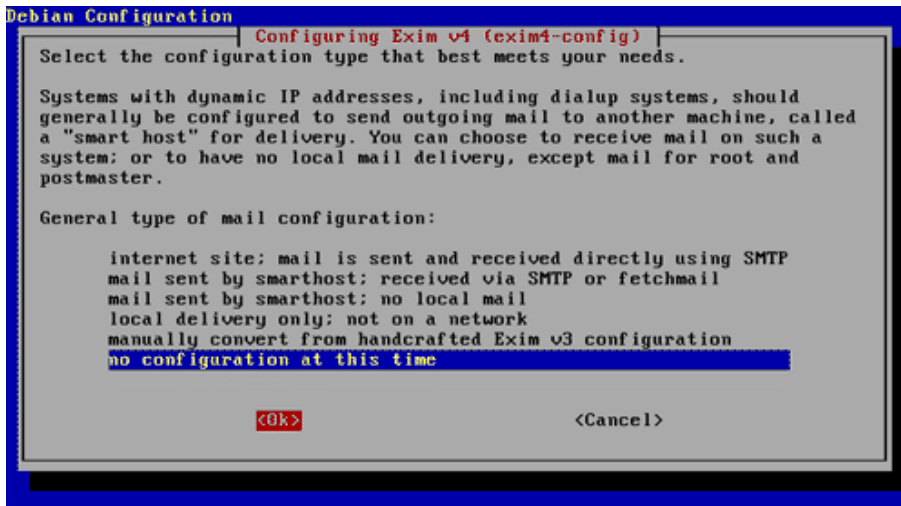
Debian Configuration

Configuring Exim v4 (exim4-config)

Select the configuration type that best meets your needs.

Systems with dynamic IP addresses, including dialup systems, should generally be configured to send outgoing mail to another machine, called a "smart host" for delivery. You can choose to receive mail on such a system; or to have no local mail delivery, except mail for root and postmaster.

General type of mail configuration:

internet site; mail is sent and received directly using SMTP
mail sent by smarthost; received via SMTP or fetchmail
mail sent by smarthost; no local mail
local delivery only; not on a network
manually convert from handcrafted Exim v3 configuration
no configuration at this time

<Ok>

<Cancel>